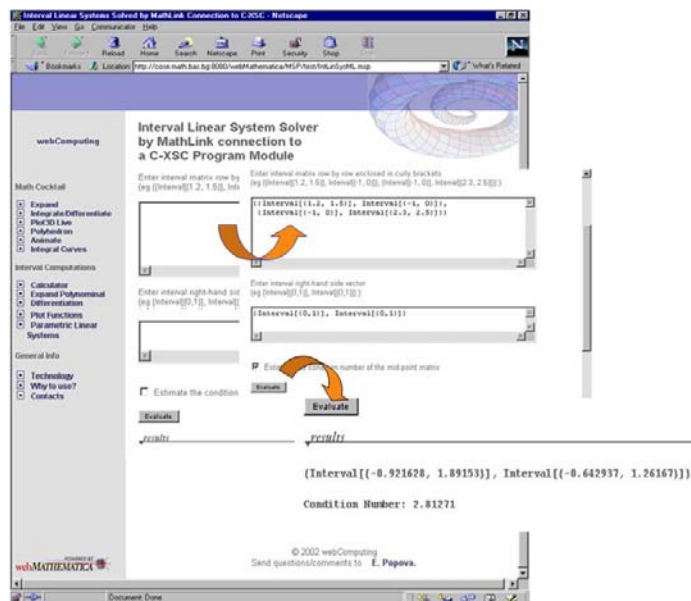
Interval Linear Systems Solved by MathLink Connection to C-XSC - Netscape

File Edit View Go Communicator Help

Back Forward Reload Home Search Netscape Print Security Shop

Bookmarks Location: http://cose.math.bas.bg:8080/webMathematica/MSP/test/IntLinSysML.msp What's Related

webComputing

Math Cocktail

Expand
Integrate/Differentiate
Plot3D Live
Polyhedron
Animate
Integral Curves

Interval Computations

Calculator
Expand Polynominal
Differentiation
Plot Functions
Parametric Linear Systems

General Info

Technology
Why to use?
Contacts

Interval Linear System Solver by MathLink connection to a C-XSC Program Module

Enter interval matrix row by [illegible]
(eg {{Interval[{1.2, 1.5}], Inte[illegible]

Enter interval matrix row by row enclosed in curly brackets
(eg {{Interval[{1.2, 1.5}], Interval[{-1, 0}]}, {Interval[{-1, 0}], Interval[{2.3, 2.5}]}})

{{Interval[{1.2, 1.5}], Interval[{-1, 0}]},
{Interval[{-1, 0}], Interval[{2.3, 2.5}]}}

Enter interval right-hand sid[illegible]
(eg {Interval[{0,1}], Interval[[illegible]

Enter interval right-hand side vector
(eg {Interval[{0,1}], Interval[{0,1}]})

{Interval[{0,1}], Interval[{0,1}]}

Estimate the condition number of the mid-point matrix

Evaluate

Estimate the condition

Evaluate

Evaluate

results

results

{Interval[{-0.921628, 1.89153}], Interval[{-0.642937, 1.26167}]}

Condition Number: 2.81271

© 2002 webComputing
Send questions/comments to E. Popova.

POWERED BY webMATHEMATICA

Document: Done